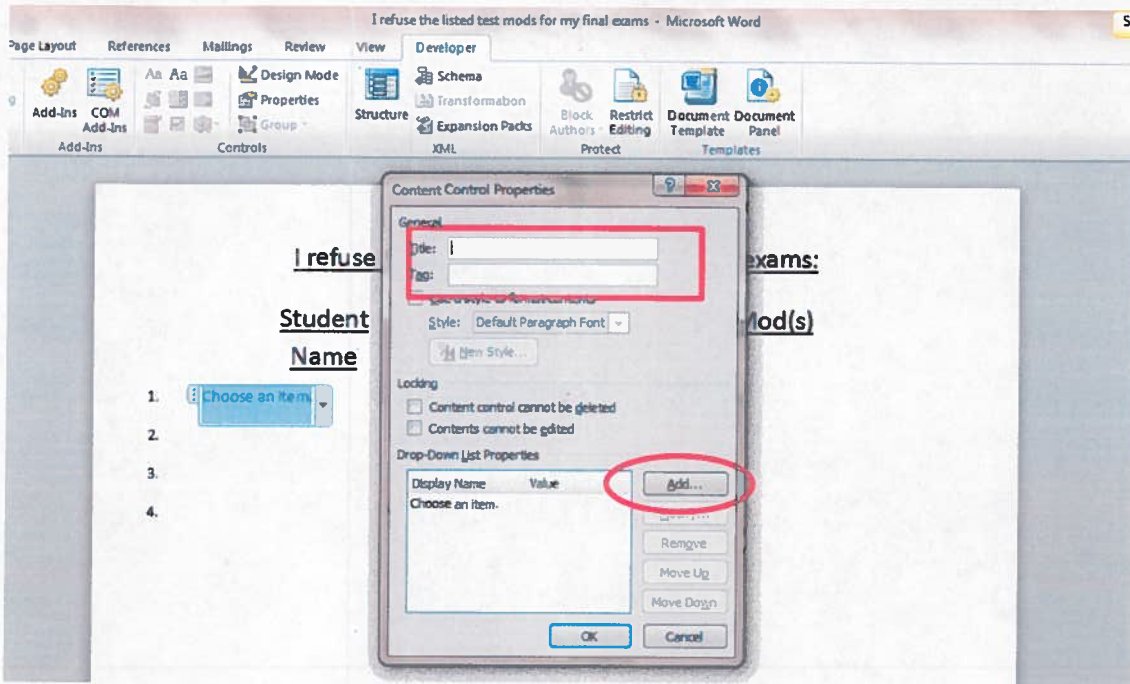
I refuse the listed test mods for my final exams - Microsoft Word

Page Layout References Mailings Review View Developer

Add-Ins COM Add-Ins
Add-Ins

Design Mode
Properties
Group
Controls

Structure
Schema
Transformation
Expansion Packs
XML

Block Authors
Restrict Editing
Protect

Document Template
Document Panel
Templates

I refuse

exams:

Student Name

Mod(s)

1. Choose an item.
2.
3.
4.

Content Control Properties

General
Title:
Tag:
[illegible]
Style: Default Paragraph Font
New Style...

Locking
Content control cannot be deleted
Contents cannot be edited

Drop-Down List Properties
| Display Name | Value |
|---|---|
| Choose an item. | |

Add...
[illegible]
Remove
Move Up
Move Down

OK
Cancel